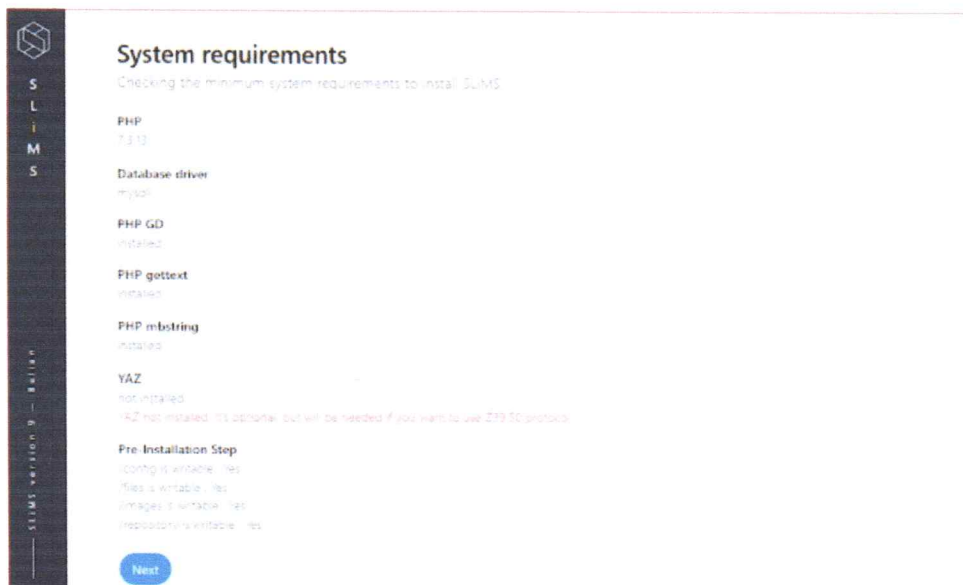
S
L
i
M
S

SLiMS version 9 — Bulian

System requirements

Checking the minimum system requirements to install SLiMS

PHP

7.3.13

Database driver

mysqli

PHP GD

installed

PHP gettext

installed

PHP mbstring

installed

YAZ

not installed

YAZ not installed. It's optional, but will be needed if you want to use Z39.50 protocol

Pre-Installation Step

/config is writable : Yes

/files is writable : Yes

/images is writable : Yes

/repository is writable : Yes

Next